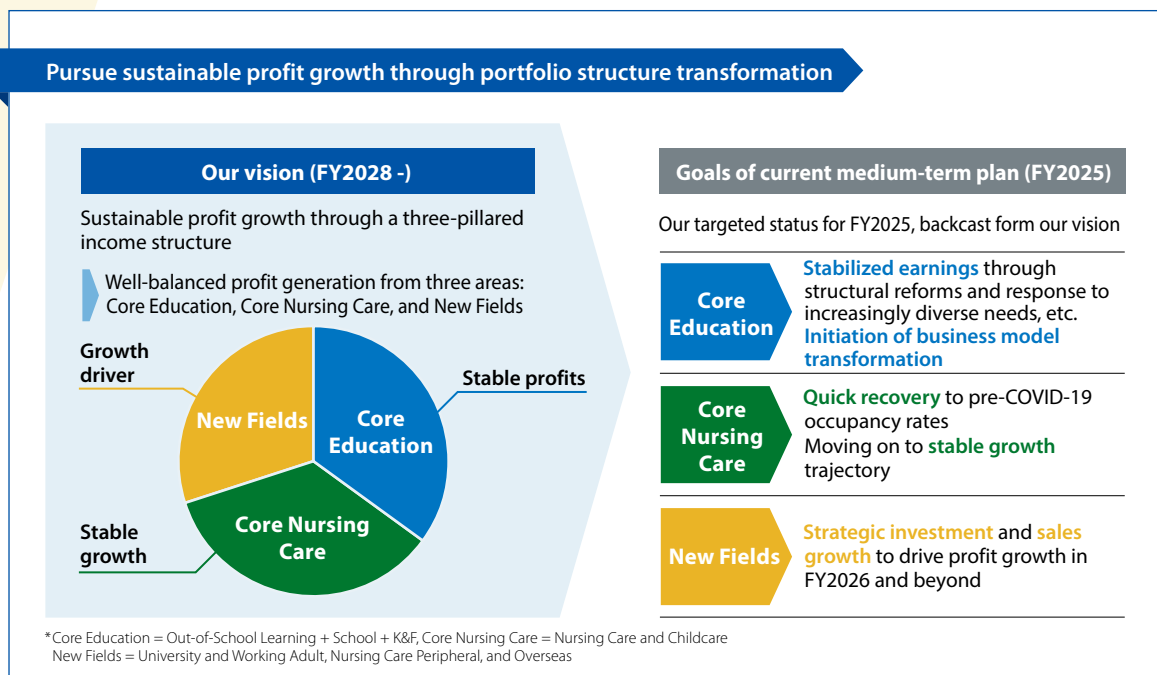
Pursue sustainable profit growth through portfolio structure transformation

Our vision (FY2028 -)

Sustainable profit growth through a three-pillared income structure

Well-balanced profit generation from three areas: Core Education, Core Nursing Care, and New Fields

Growth driver

Stable profits

New Fields

Core Education

Core Nursing Care

Stable growth

Goals of current medium-term plan (FY2025)

Our targeted status for FY2025, backcast form our vision

Core Education

Stabilized earnings through structural reforms and response to increasingly diverse needs, etc.
Initiation of business model transformation

Core Nursing Care

Quick recovery to pre-COVID-19 occupancy rates
Moving on to stable growth trajectory

New Fields

Strategic investment and sales growth to drive profit growth in FY2026 and beyond

*Core Education = Out-of-School Learning + School + K&F, Core Nursing Care = Nursing Care and Childcare
New Fields = University and Working Adult, Nursing Care Peripheral, and Overseas